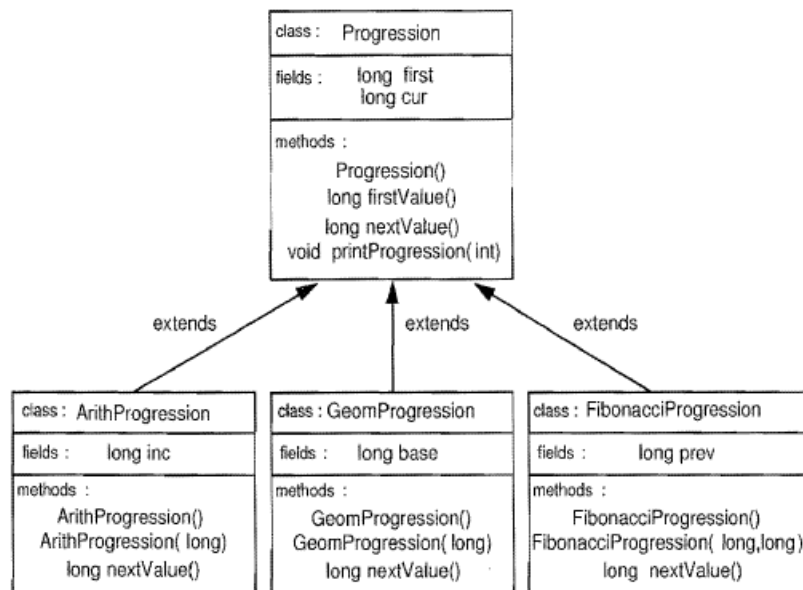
class : Progression

fields : long first
long cur

methods :
Progression()
long firstValue()
long nextValue()
void printProgression( int)

extends

extends

extends

class : ArithProgression

fields : long inc

methods :
ArithProgression()
ArithProgression( long)
long nextValue()

class : GeomProgression

fields : long base

methods :
GeomProgression()
GeomProgression( long)
long nextValue()

class : FibonacciProgression

fields : long prev

methods :
FibonacciProgression()
FibonacciProgression( long,long)
long nextValue()